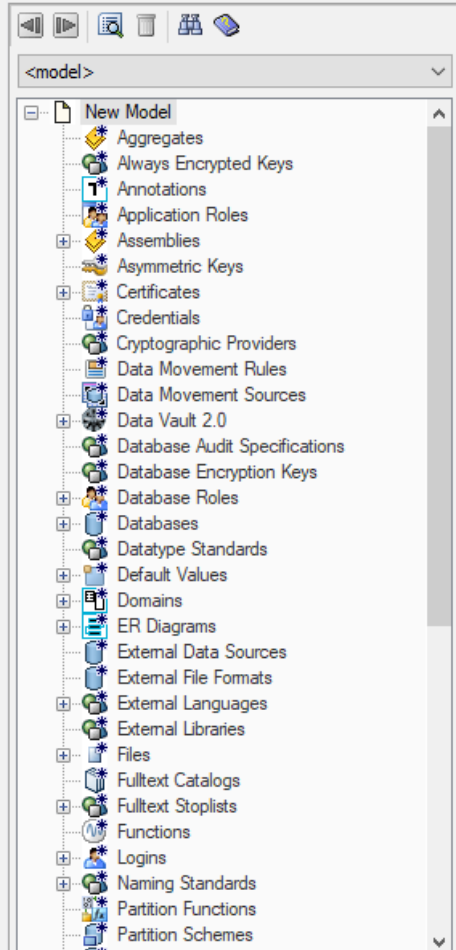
<model>

New Model
Aggregates
Always Encrypted Keys
Annotations
Application Roles
Assemblies
Asymmetric Keys
Certificates
Credentials
Cryptographic Providers
Data Movement Rules
Data Movement Sources
Data Vault 2.0
Database Audit Specifications
Database Encryption Keys
Database Roles
Databases
Datatype Standards
Default Values
Domains
ER Diagrams
External Data Sources
External File Formats
External Languages
External Libraries
Files
Fulltext Catalogs
Fulltext Stoplists
Functions
Logins
Naming Standards
Partition Functions
Partition Schemes